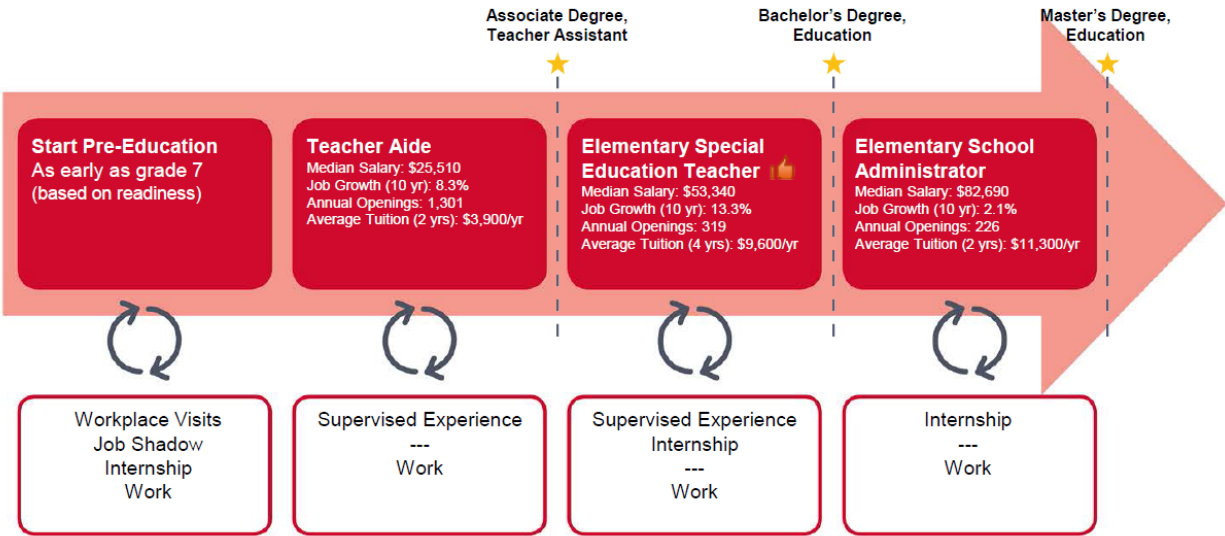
Associate Degree, Teacher Assistant

Bachelor's Degree, Education

Master's Degree, Education

Start Pre-Education
As early as grade 7 (based on readiness)

Teacher Aide
Median Salary: $25,510
Job Growth (10 yr): 8.3%
Annual Openings: 1,301
Average Tuition (2 yrs): $3,900/yr

Elementary Special Education Teacher
Median Salary: $53,340
Job Growth (10 yr): 13.3%
Annual Openings: 319
Average Tuition (4 yrs): $9,600/yr

Elementary School Administrator
Median Salary: $82,690
Job Growth (10 yr): 2.1%
Annual Openings: 226
Average Tuition (2 yrs): $11,300/yr

Workplace Visits
Job Shadow
Internship
Work

Supervised Experience
---
Work

Supervised Experience
Internship
---
Work

Internship
---
Work